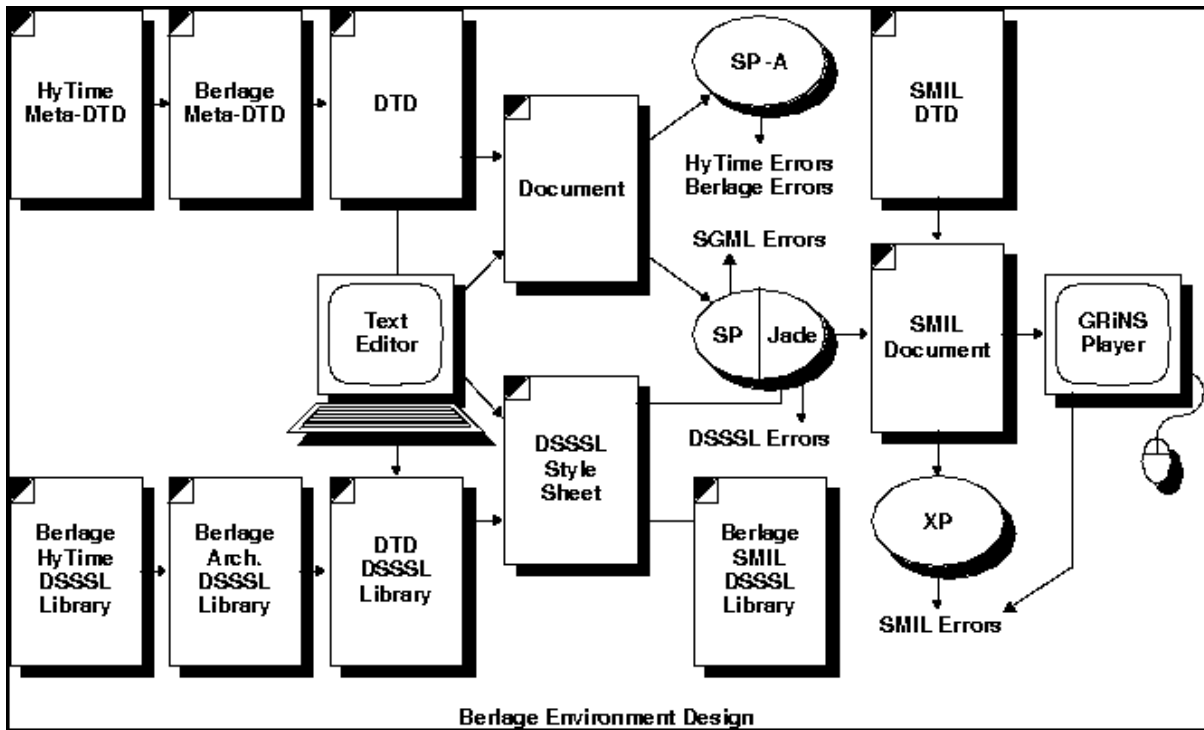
HyTime Meta-DTD

Berlage Meta-DTD

DTD

Document

SP-A

HyTime Errors
Berlage Errors

SMIL DTD

SGML Errors

Text Editor

SP

Jade

SMIL Document

GRiNS Player

DSSSL Style Sheet

DSSSL Errors

XP

Berlage HyTime DSSSL Library

Berlage Arch. DSSSL Library

DTD DSSSL Library

Berlage SMIL DSSSL Library

SMIL Errors

Berlage Environment Design